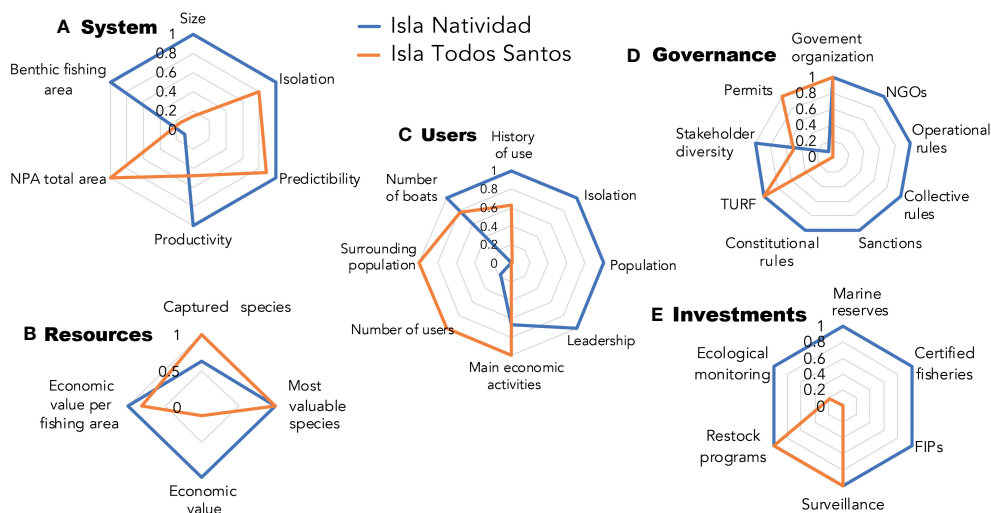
Isla Natividad
Isla Todos Santos

A System
Size
1
0.8
0.6
0.4
0.2
0
Benthic fishing area
Isolation
NPA total area
Predictibility
Productivity

B Resources
Captured species
1
0.5
0
Economic value per fishing area
Most valuable species
Economic value

C Users
History of use
1
0.8
0.6
0.4
0.2
0
Number of boats
Isolation
Surrounding population
Population
Number of users
Leadership
Main economic activities

D Governance
Goverment organization
1
0.8
0.6
0.4
0.2
0
Permits
NGOs
Stakeholder diversity
Operational rules
TURF
Collective rules
Constitutional rules
Sanctions

E Investments
Marine reserves
1
0.8
0.6
0.4
0.2
0
Ecological monitoring
Certified fisheries
Restock programs
FIPs
Surveillance